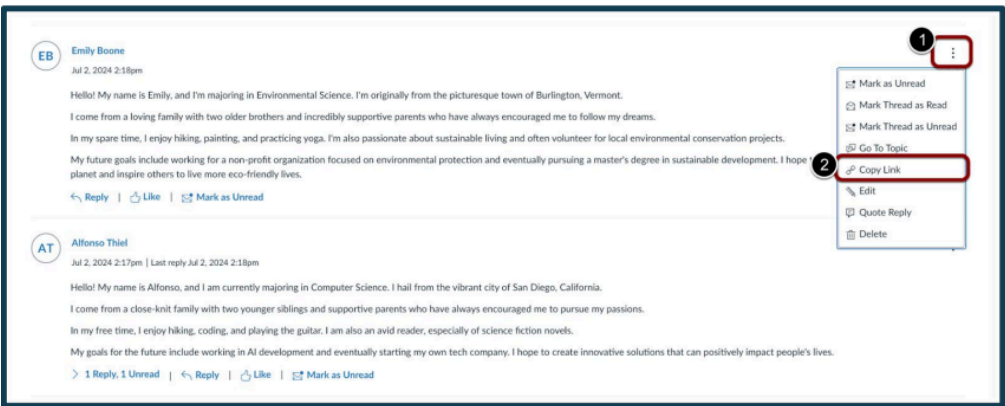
EB Emily Boone

Jul 2, 2024 2:18pm

Hello! My name is Emily, and I'm majoring in Environmental Science. I'm originally from the picturesque town of Burlington, Vermont.

I come from a loving family with two older brothers and incredibly supportive parents who have always encouraged me to follow my dreams.

In my spare time, I enjoy hiking, painting, and practicing yoga. I'm also passionate about sustainable living and often volunteer for local environmental conservation projects.

My future goals include working for a non-profit organization focused on environmental protection and eventually pursuing a master's degree in sustainable development. I hope t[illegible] planet and inspire others to live more eco-friendly lives.

Reply | Like | Mark as Unread

1

2

Mark as Unread
Mark Thread as Read
Mark Thread as Unread
Go To Topic
Copy Link
Edit
Quote Reply
Delete

AT Alfonso Thiel

Jul 2, 2024 2:17pm | Last reply Jul 2, 2024 2:18pm

Hello! My name is Alfonso, and I am currently majoring in Computer Science. I hail from the vibrant city of San Diego, California.

I come from a close-knit family with two younger siblings and supportive parents who have always encouraged me to pursue my passions.

In my free time, I enjoy hiking, coding, and playing the guitar. I am also an avid reader, especially of science fiction novels.

My goals for the future include working in AI development and eventually starting my own tech company. I hope to create innovative solutions that can positively impact people's lives.

1 Reply, 1 Unread | Reply | Like | Mark as Unread